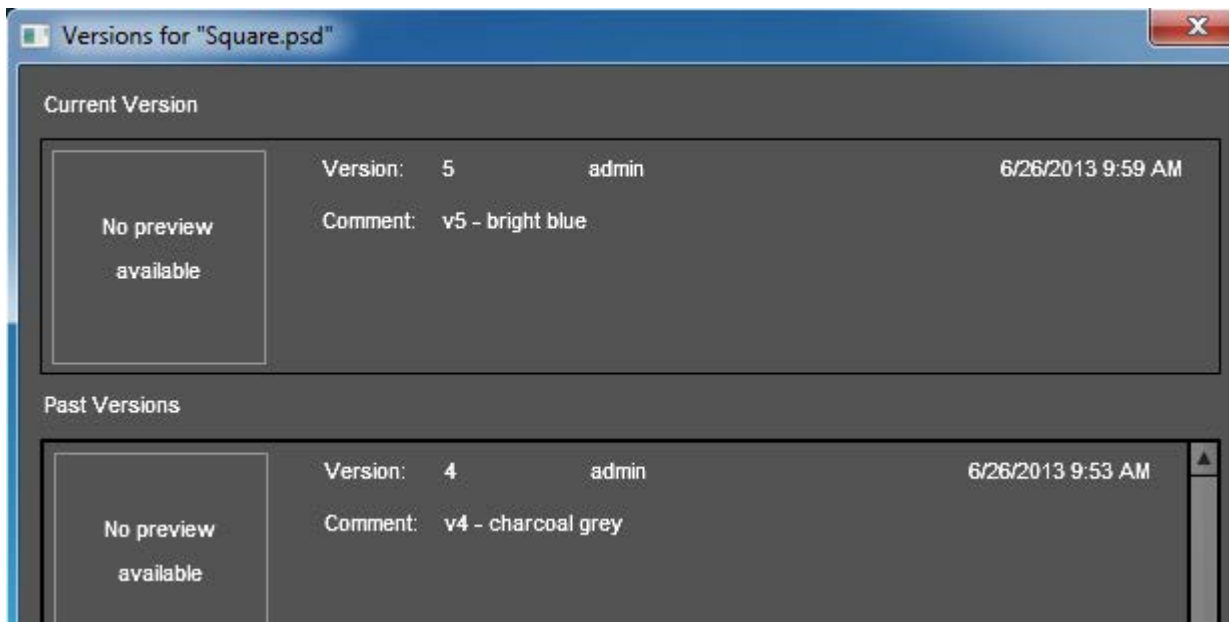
Versions for "Square.psd"

Current Version

No preview available

Version: 5 admin 6/26/2013 9:59 AM

Comment: v5 - bright blue

Past Versions

No preview available

Version: 4 admin 6/26/2013 9:53 AM

Comment: v4 - charcoal grey